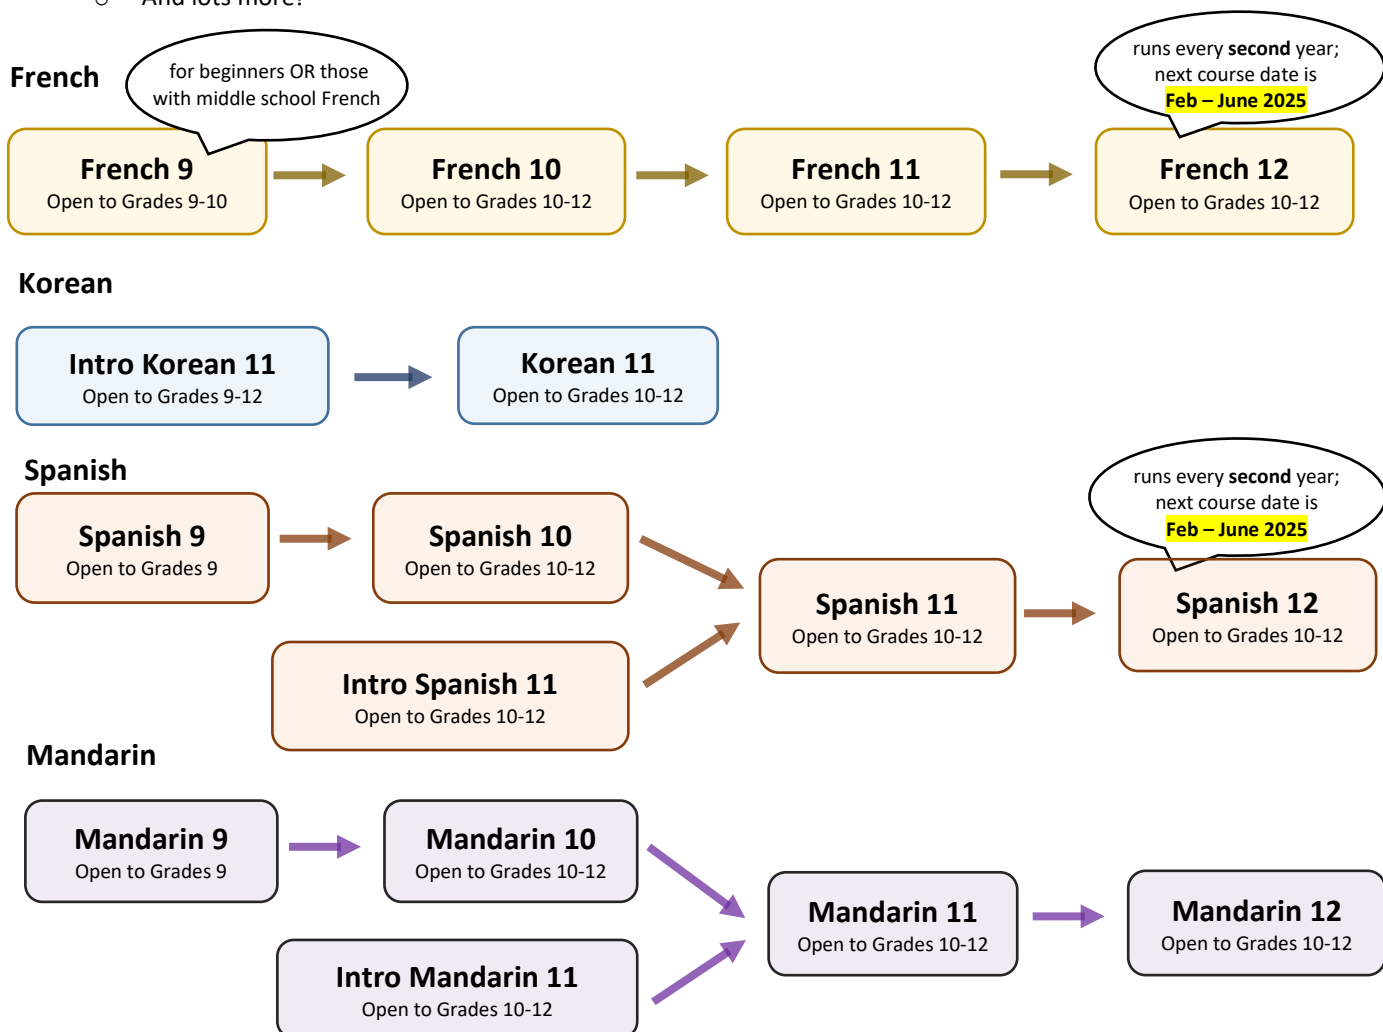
o And lots more?

French

for beginners OR those with middle school French

runs every **second** year; next course date is Feb – June 2025

French 9
Open to Grades 9-10

French 10
Open to Grades 10-12

French 11
Open to Grades 10-12

French 12
Open to Grades 10-12

Korean

Intro Korean 11
Open to Grades 9-12

Korean 11
Open to Grades 10-12

Spanish

runs every **second** year; next course date is Feb – June 2025

Spanish 9
Open to Grades 9

Spanish 10
Open to Grades 10-12

Spanish 11
Open to Grades 10-12

Spanish 12
Open to Grades 10-12

Intro Spanish 11
Open to Grades 10-12

Mandarin

Mandarin 9
Open to Grades 9

Mandarin 10
Open to Grades 10-12

Mandarin 11
Open to Grades 10-12

Mandarin 12
Open to Grades 10-12

Intro Mandarin 11
Open to Grades 10-12